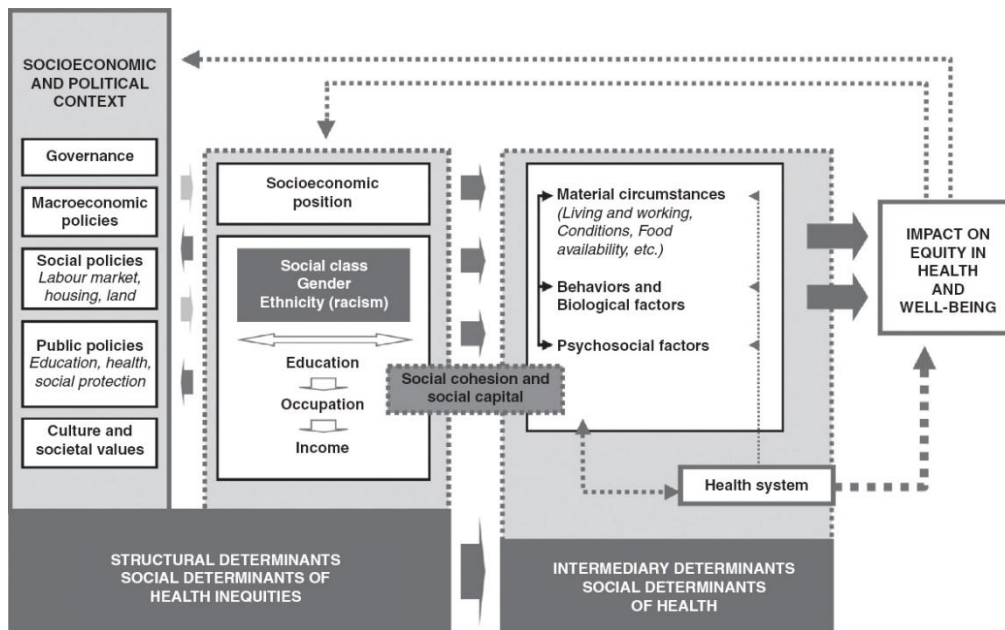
SOCIOECONOMIC AND POLITICAL CONTEXT

Governance

Macroeconomic policies

Social policies
*Labour market, housing, land*

Public policies
*Education, health, social protection*

Culture and societal values

Socioeconomic position

Social class
Gender
Ethnicity (racism)

Education

Occupation

Income

Social cohesion and social capital

Material circumstances
*(Living and working, Conditions, Food availability, etc.)*

Behaviors and Biological factors

Psychosocial factors

Health system

IMPACT ON EQUITY IN HEALTH AND WELL-BEING

STRUCTURAL DETERMINANTS
SOCIAL DETERMINANTS OF HEALTH INEQUITIES

INTERMEDIARY DETERMINANTS
SOCIAL DETERMINANTS OF HEALTH